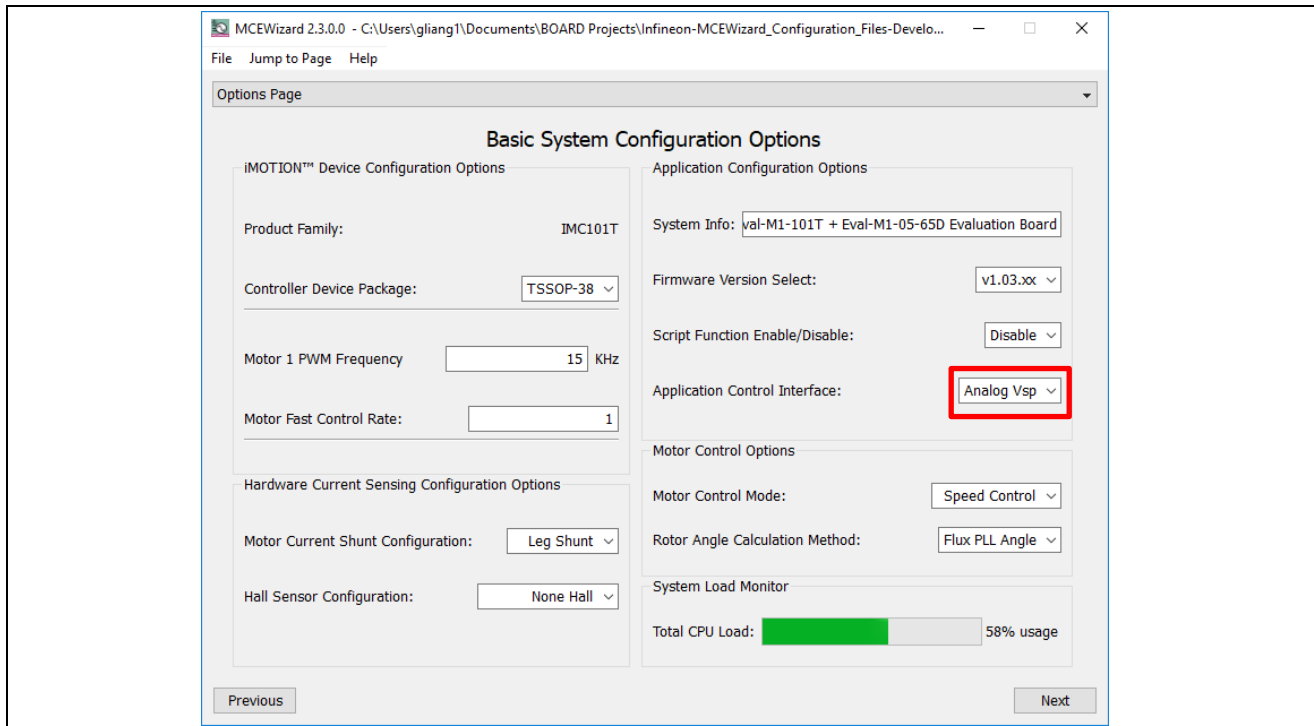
MCEWizard 2.3.0.0 - C:\Users\gliang1\Documents\BOARD Projects\Infineon-MCEWizard_Configuration_Files-Develo...

File Jump to Page Help

Options Page

Basic System Configuration Options

iMOTION™ Device Configuration Options

Product Family: IMC101T

Controller Device Package: TSSOP-38

Motor 1 PWM Frequency 15 KHz

Motor Fast Control Rate: 1

Hardware Current Sensing Configuration Options

Motor Current Shunt Configuration: Leg Shunt

Hall Sensor Configuration: None Hall

Application Configuration Options

System Info: val-M1-101T + Eval-M1-05-65D Evaluation Board

Firmware Version Select: v1.03.xx

Script Function Enable/Disable: Disable

Application Control Interface: Analog Vsp

Motor Control Options

Motor Control Mode: Speed Control

Rotor Angle Calculation Method: Flux PLL Angle

System Load Monitor

Total CPU Load: 58% usage

Previous

Next